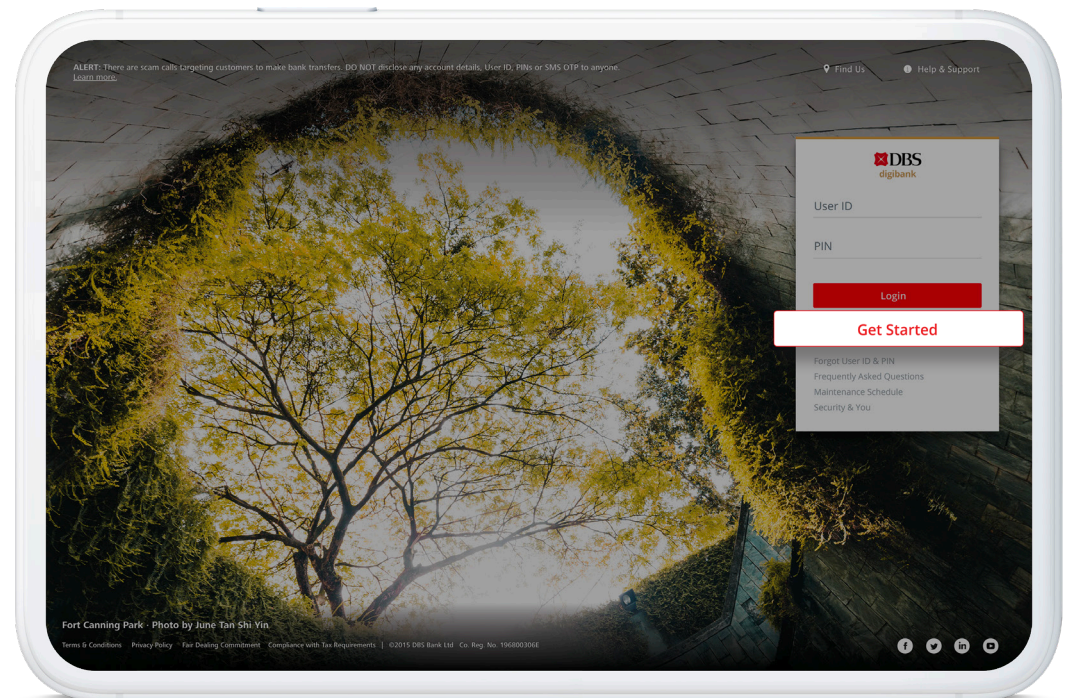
ALERT: There are scam calls targeting customers to make bank transfers. DO NOT disclose any account details, User ID, PINs or SMS OTP to anyone. Learn more.

Find Us

Help & Support

DBS
digibank

User ID

PIN

Login

Get Started

Forgot User ID & PIN
Frequently Asked Questions
Maintenance Schedule
Security & You

Fort Canning Park - Photo by June Tan Shi Yin

Terms & Conditions | Privacy Policy | Fair Dealing Commitment | Compliance with Tax Requirements | ©2015 DBS Bank Ltd Co. Reg. No. 196800306E